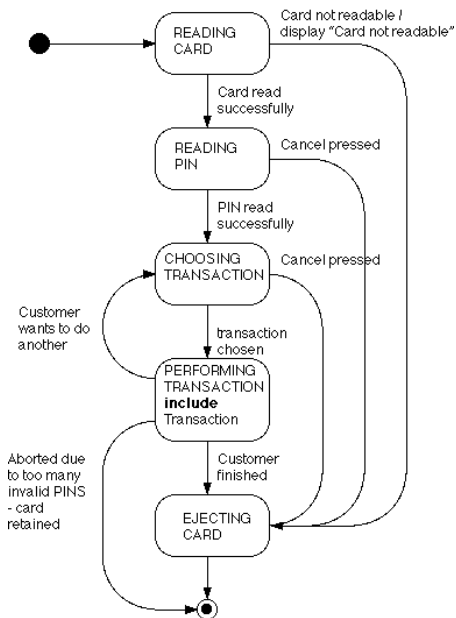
READING CARD

Card not readable / display "Card not readable"

Card read successfully

READING PIN

Cancel pressed

PIN read successfully

CHOOSING TRANSACTION

Cancel pressed

Customer wants to do another

transaction chosen

PERFORMING TRANSACTION **include** Transaction

Aborted due to too many invalid PINS - card retained

Customer finished

EJECTING CARD